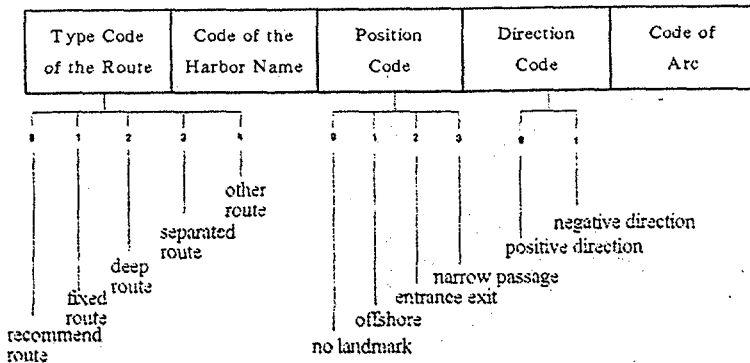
| Type Code of the Route | Code of the Harbor Name | Position Code | Direction Code | Code of Arc |
|---|---|---|---|---|

0 1 2 3 4

other route

separated route

deep route

fixed route

recommend route

0 1 2 3

narrow passage

entrance exit

offshore

no landmark

0 1

negative direction

positive direction